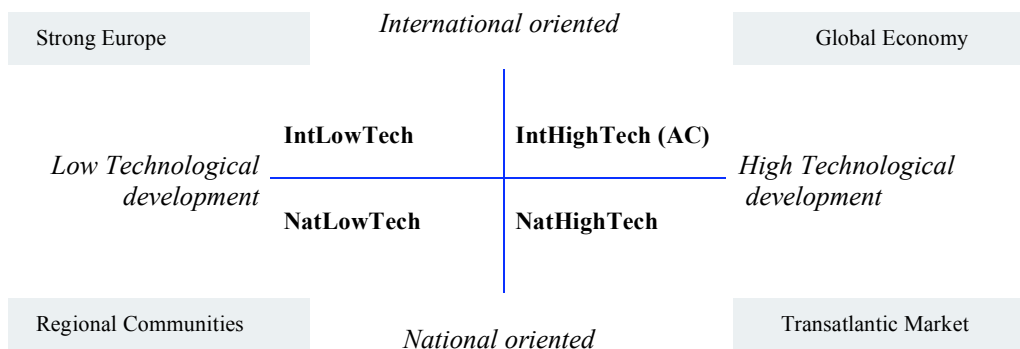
Strong Europe

International oriented

Global Economy

IntLowTech

IntHighTech (AC)

Low Technological development

High Technological development

NatLowTech

NatHighTech

Regional Communities

National oriented

Transatlantic Market